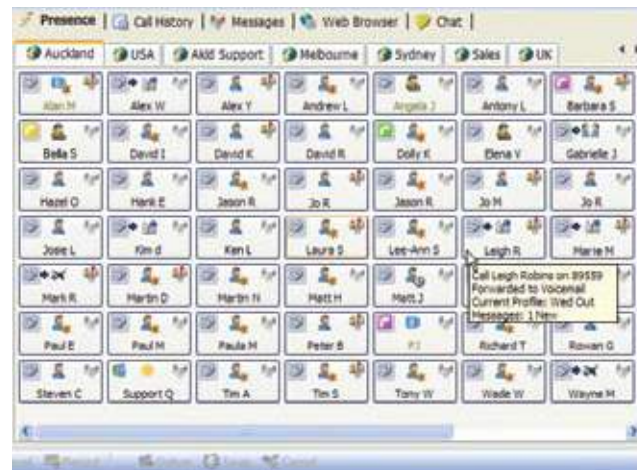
Presence | Call History | Messages | Web Browser | Chat |

Auckland | USA | Akld Support | Melbourne | Sydney | Sales | UK

| | | | | | | |
|---|---|---|---|---|---|---|
| Alan M | Alex W | Alex Y | Andrew L | Angela J | Antony L | Barbara S |
| Bella S | David I | David K | David R | Dolly K | Elena V | Gabrielle J |
| Hazel O | Hank E | Jason R | Jo R | Jason R | Jo M | Jo R |
| Josie L | Kim d | Ken L | Laura S | Lee-Ann S | Leigh R | Marie M |
| Mark R | Martin D | Martin N | Matt H | Matt J | | |
| Paul E | Paul M | Paula M | Peter B | PJ | Richard T | Rowan G |
| Steven C | Support Q | Tim A | Tim S | Tony W | Wade W | Wayne M |

Call Leigh Robins on 89559
Forwarded to Voicemail
Current Profile: Wed Out
Messages: 1 New

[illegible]